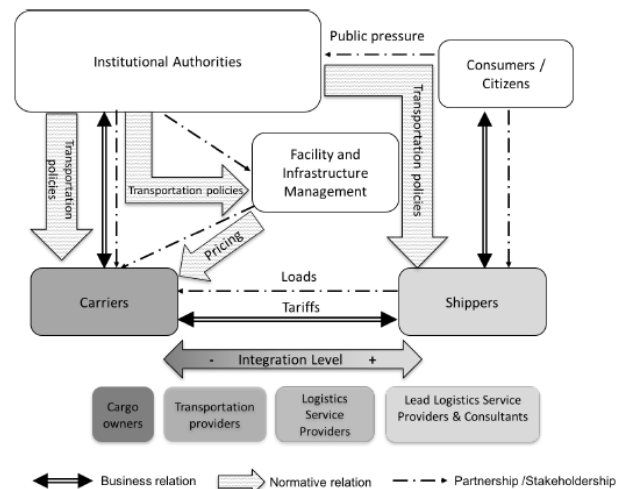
Institutional Authorities

Public pressure

Consumers / Citizens

Transportation policies

Transportation policies

Transportation policies

Facility and Infrastructure Management

Pricing

Loads

Carriers

Tariffs

Shippers

- Integration Level +

| Cargo owners | Transportation providers | Logistics Service Providers | Lead Logistics Service Providers & Consultants |
|---|---|---|---|

Business relation

Normative relation

Partnership /Stakeholdership